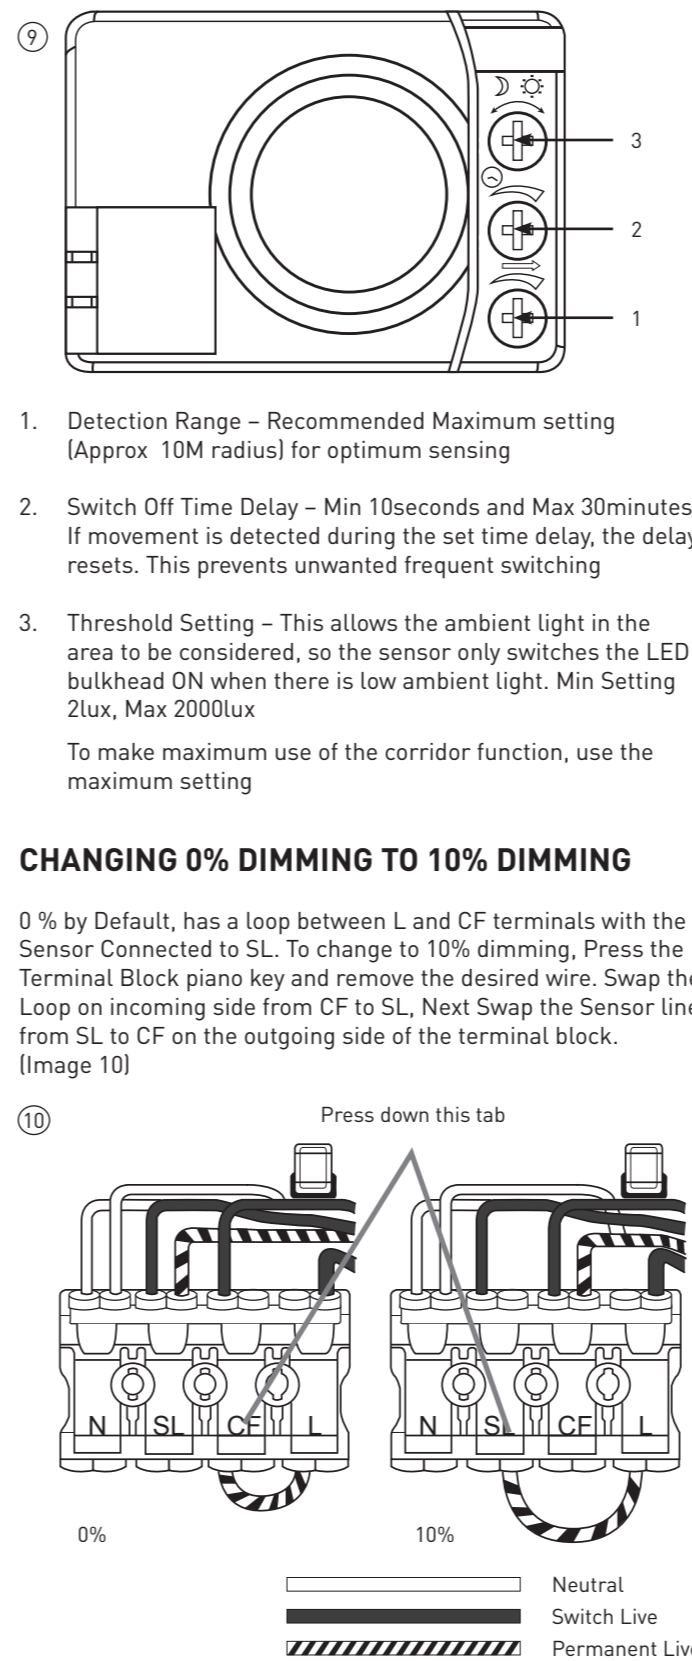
⑨

3

2

1

1. Detection Range – Recommended Maximum setting (Approx 10M radius) for optimum sensing

2. Switch Off Time Delay – Min 10seconds and Max 30minutes If movement is detected during the set time delay, the delay resets. This prevents unwanted frequent switching

3. Threshold Setting – This allows the ambient light in the area to be considered, so the sensor only switches the LED bulkhead ON when there is low ambient light. Min Setting 2lux, Max 2000lux

To make maximum use of the corridor function, use the maximum setting

CHANGING 0% DIMMING TO 10% DIMMING

0 % by Default, has a loop between L and CF terminals with the Sensor Connected to SL. To change to 10% dimming, Press the Terminal Block piano key and remove the desired wire. Swap the Loop on incoming side from CF to SL, Next Swap the Sensor line from SL to CF on the outgoing side of the terminal block. (Image 10)

⑩

Press down this tab

N SL CF L

N SL CF L

0%

10%

Neutral

Switch Live

Permanent Live